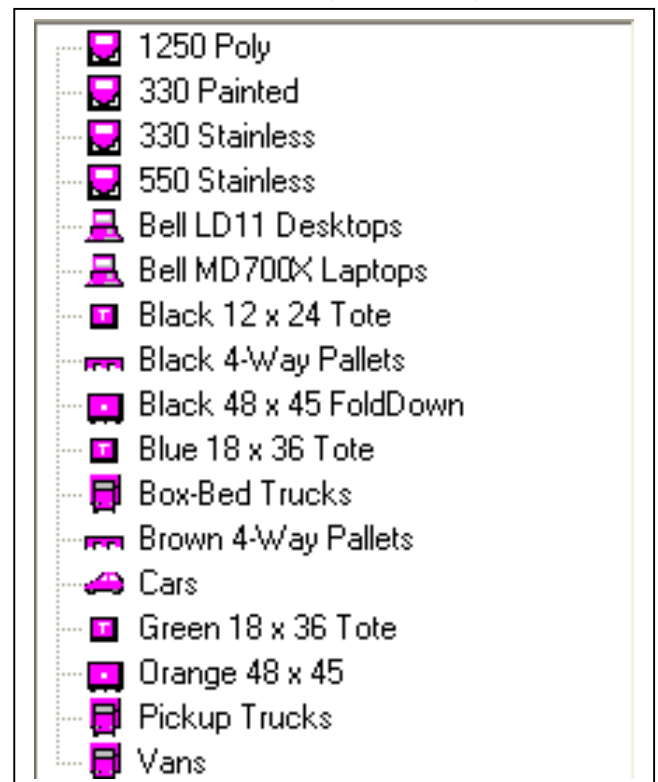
1250 Poly
330 Painted
330 Stainless
550 Stainless
Bell LD11 Desktops
Bell MD700X Laptops
Black 12 x 24 Tote
Black 4-Way Pallets
Black 48 x 45 FoldDown
Blue 18 x 36 Tote
Box-Bed Trucks
Brown 4-Way Pallets
Cars
Green 18 x 36 Tote
Orange 48 x 45
Pickup Trucks
Vans